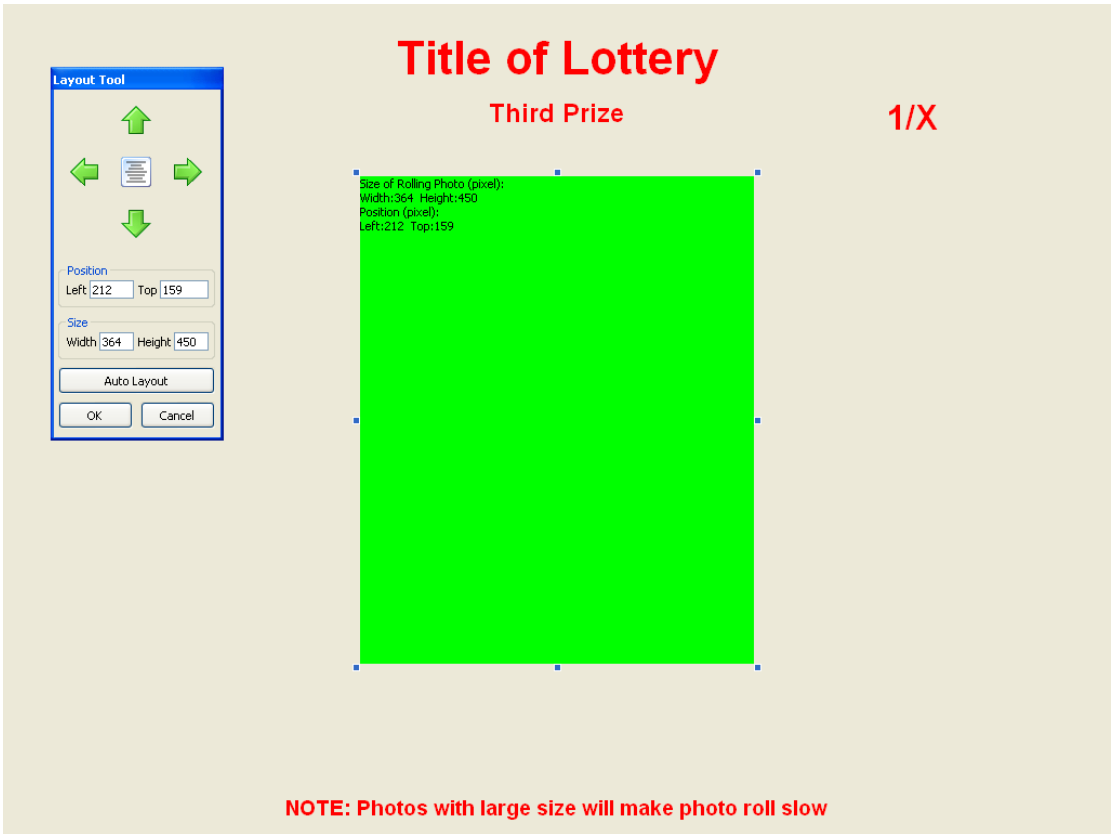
Layout Tool

Position
Left 212 Top 159

Size
Width 364 Height 450

Auto Layout

OK Cancel

Title of Lottery

Third Prize

1/X

Size of Rolling Photo (pixel):
Width:364 Height:450
Position (pixel):
Left:212 Top:159

NOTE: Photos with large size will make photo roll slow